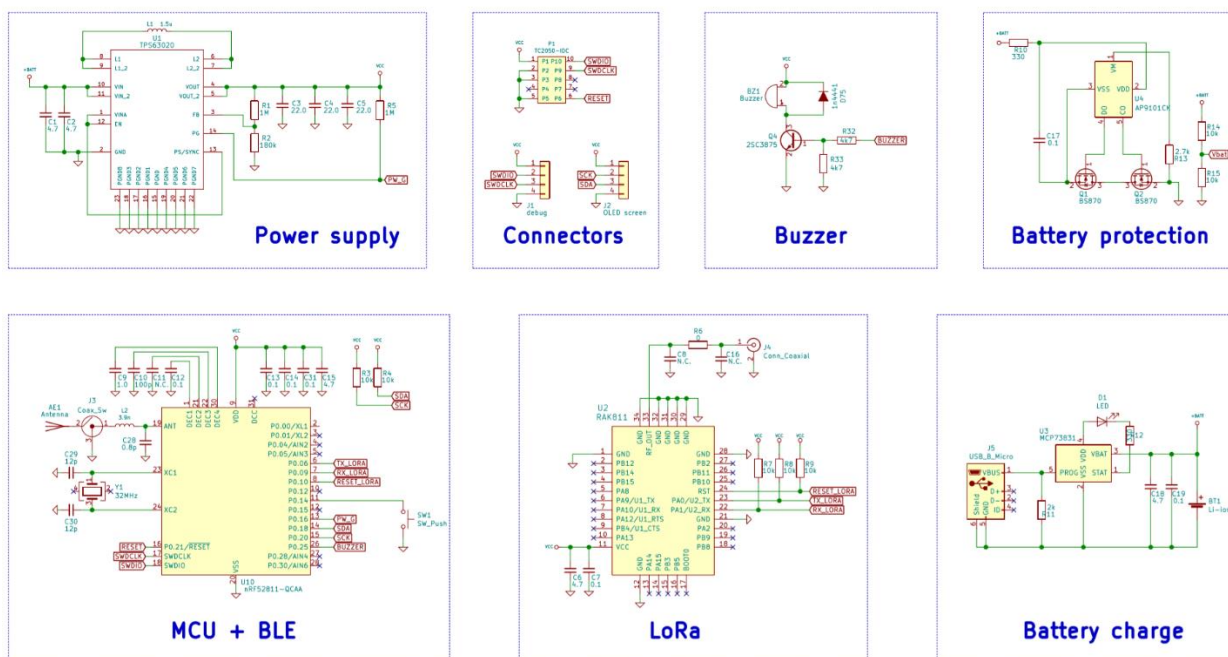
L1 1.5u
U1
TPS63020
8 L1
9 L1_2
L2 6
L2_2 7
+BATT
10 VIN
11 VIN_2
12 VINA
1 EN
VOUT 4
VOUT_2 5
FB 3
PG 14
PS/SYNC 13
2 GND
C1 4.7
C2 4.7
R1 1M
R2 180k
C3 22.0
C4 22.0
C5 22.0
R5 1M
VCC
PW_G
Power supply

VCC
P1
TC2050-IDC
SWDIO
SWDCLK
RESET
VCC
SWDIO
SWDCLK
J1 debug
VCC
SCK
SDA
J2 OLED screen
Connectors

VCC
BZ1 Buzzer
1n4441 D?5
Q4 2SC3875
R32 4k7
BUZZER
R33 4k7
Buzzer

+BATT
R10 330
U4 AP9101CK
VSS VDD
C17 0.1
R13 2.7k
R14 10k
R15 10k
Vbat
Q1 BS870
Q2 BS870
Battery protection

VCC
AE1 Antenna
J3 Coax_Sw
L2 3.9n
C28 0.8p
C29 12p
Y1 32MHz
C30 12p
C9 1.0
C10 100p
C11 N.C.
C12 0.1
C13 0.1
C14 0.1
C31 0.1
C15 4.7
R3 10k
R4 10k
SDA
SCK
ANT
XC1
XC2
P0.21/RESET
SWDCLK
SWDIO
RESET
SWDCLK
SWDIO
P0.00/XL1
P0.01/XL2
P0.04/AIN2
P0.05/AIN3
P0.06
P0.09
P0.10
P0.12
P0.14
P0.15
P0.16
P0.18
P0.20
P0.25
P0.28/AIN4
P0.30/AIN6
TX_LORA
RX_LORA
RESET_LORA
PW_G
SDA
SCK
BUZZER
SW1 SW_Push
U10 nRF52811-QCAA
MCU + BLE

R6
C8 N.C.
C16 N.C.
J4 Conn_Coaxial
U2 RAK811
GND
PB12
PB14
PB15
PA8
PA9/U1_TX
PA10/U1_RX
PA12/U1_RTS
PB4/U1_CTS
PA13
VCC
GND PB2 PB11 PB10 RST PA0/U2_TX PA1/U2_RX GND PA2 PB9 PB8
R7 10k
R8 10k
R9 10k
RESET_LORA
TX_LORA
RX_LORA
C6 4.7
C7 0.1
LoRa

D1 LED
U3 MCP73831
R12
J5 USB_B_Micro
VBUS
D+
D-
ID
Shield GND
R11 2k
PROG
VSS VDD
VBAT
STAT
C18 4.7
C19 0.1
BT1 Li-Ion
Battery charge